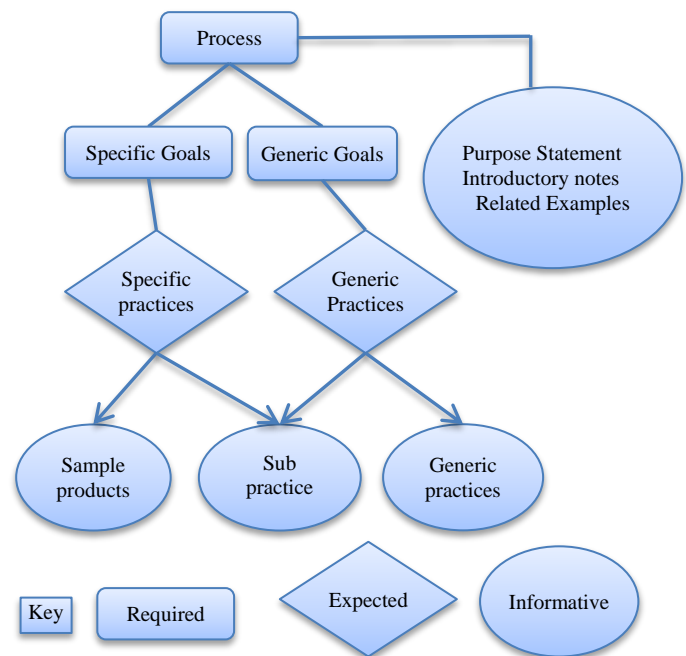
Process

Specific Goals

Generic Goals

Purpose Statement
Introductory notes
Related Examples

Specific practices

Generic Practices

Sample products

Sub practice

Generic practices

Key

Required

Expected

Informative